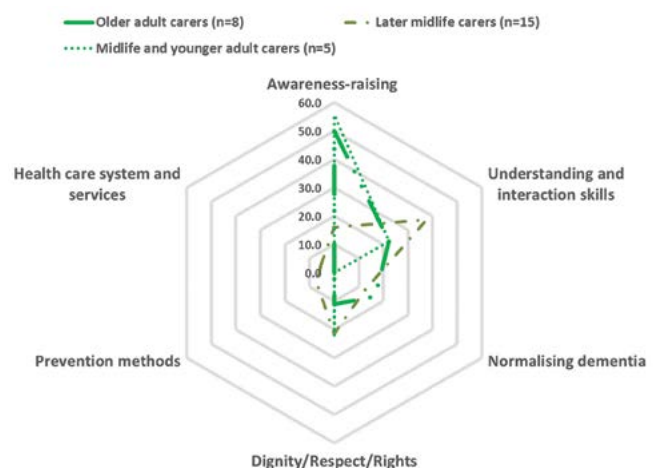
Older adult carers (n=8)
Later midlife carers (n=15)
Midlife and younger adult carers (n=5)

Awareness-raising
60.0
50.0
40.0
30.0
20.0
10.0
0.0
Understanding and interaction skills
Normalising dementia
Dignity/Respect/Rights
Prevention methods
Health care system and services